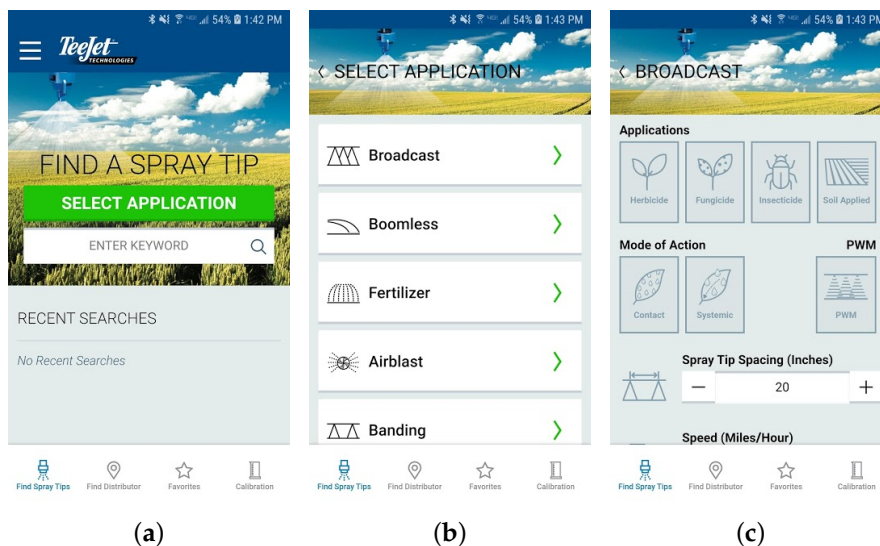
54% 1:42 PM

TeeJet TECHNOLOGIES

FIND A SPRAY TIP

SELECT APPLICATION

ENTER KEYWORD

RECENT SEARCHES

No Recent Searches

Find Spray Tips Find Distributor Favorites Calibration

(a)

54% 1:43 PM

SELECT APPLICATION

Broadcast

Boomless

Fertilizer

Airblast

Banding

Find Spray Tips Find Distributor Favorites Calibration

(b)

54% 1:43 PM

BROADCAST

Applications

Herbicide Fungicide Insecticide Soil Applied

Mode of Action

PWM

Contact Systemic

PWM

Spray Tip Spacing (Inches)

− 20 +

Speed (Miles/Hour)

Find Spray Tips Find Distributor Favorites Calibration

(c)